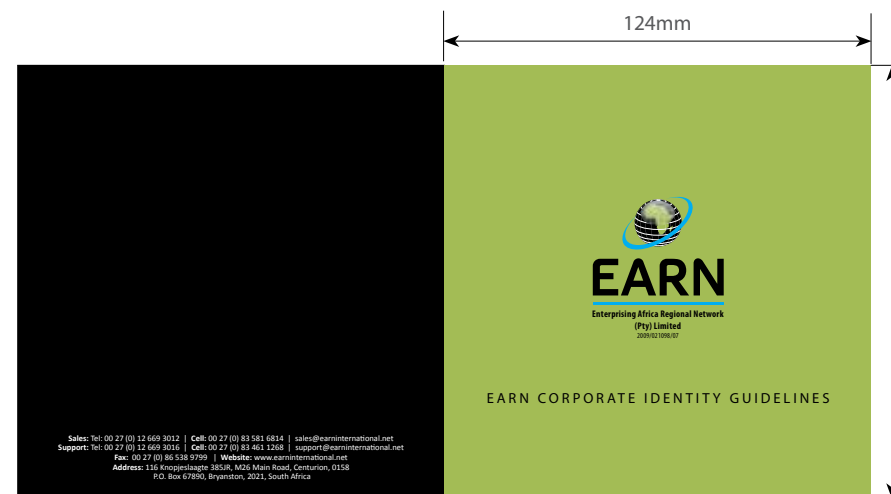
124mm

Sales: Tel: 00 27 (0) 12 669 3012 | Cell: 00 27 (0) 83 581 6814 | sales@earninternational.net
Support: Tel: 00 27 (0) 12 669 3016 | Cell: 00 27 (0) 83 461 1268 | support@earninternational.net
Fax: 00 27 (0) 86 538 9799 | Website: www.earninternational.net
Address: 116 Knopjeslaagte 385JR, M26 Main Road, Centurion, 0158
P.O. Box 67890, Bryanston, 2021, South Africa

EARN
Enterprising Africa Regional Network
(Pty) Limited
2009/021098/07

EARN CORPORATE IDENTITY GUIDELINES